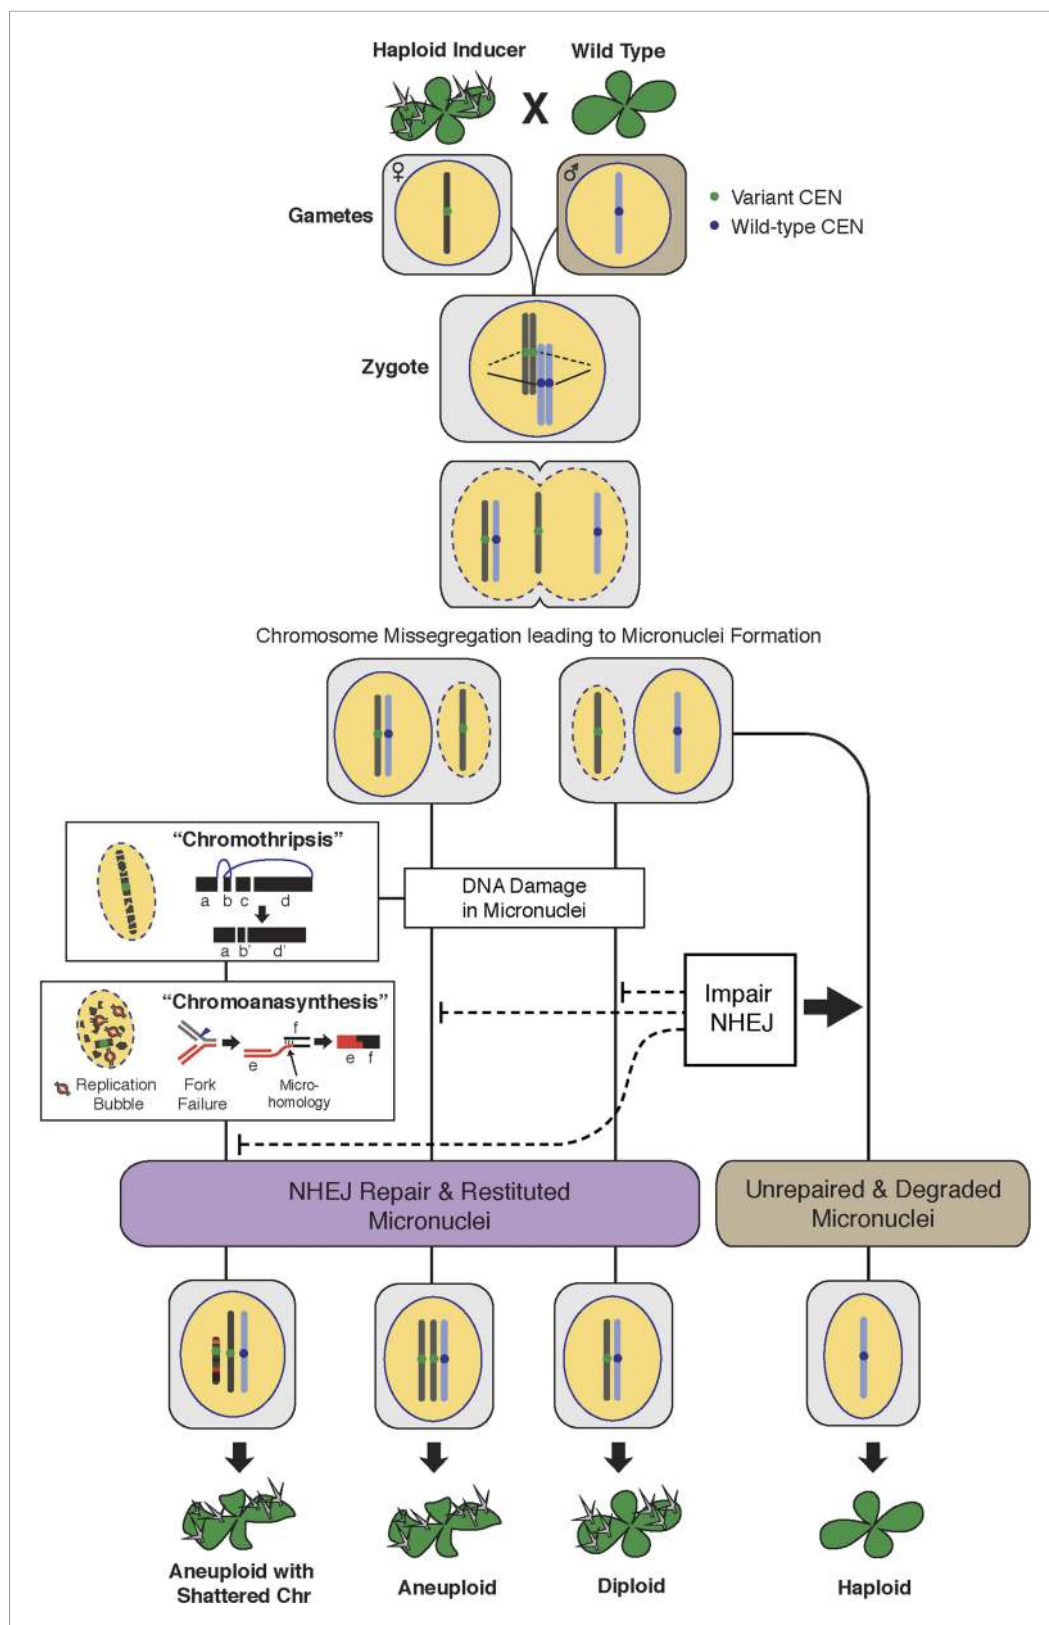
Haploid Inducer

X

Wild Type

♀

♂

Gametes

Variant CEN

Wild-type CEN

Zygote

Chromosome Missegregation leading to Micronuclei Formation

"Chromothripsis"

a b c d

a b' d'

DNA Damage in Micronuclei

"Chromoanasynthesis"

Replication Bubble

Fork Failure

e

f

Micro-homology

e f

Impair NHEJ

NHEJ Repair & Restituted Micronuclei

Unrepaired & Degraded Micronuclei

Aneuploid with Shattered Chr

Aneuploid

Diploid

Haploid